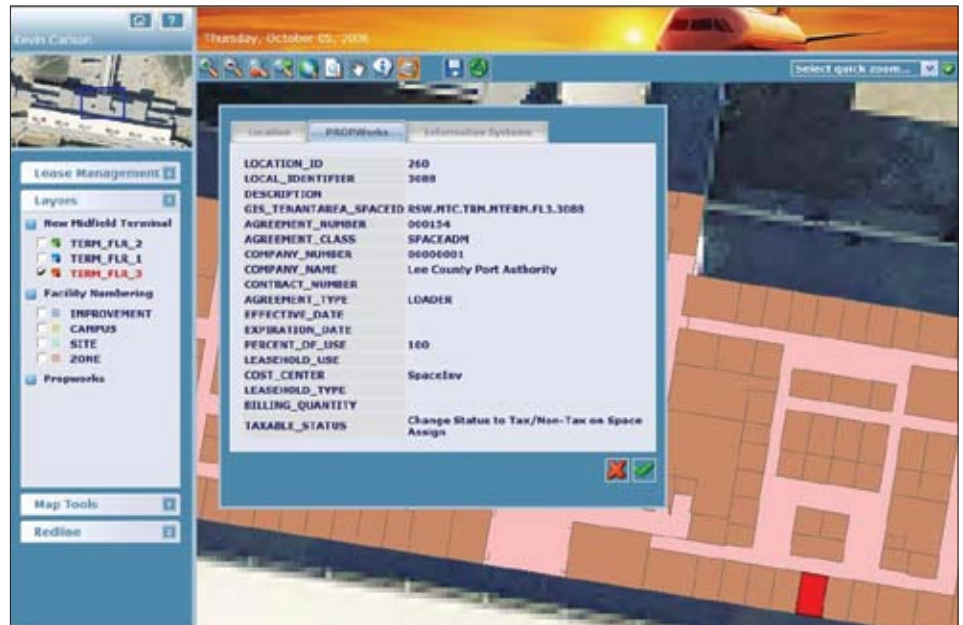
Kevin Carson

Thursday, October 05, 2006

Select quick zoom...

Lease Management

Layers

New Midfield Terminal

TERM_FLR_2

TERM_FLR_1

TERM_FLR_3

Facility Numbering

IMPROVEMENT

CAMPUS

SITE

ZONE

Propworks

Map Tools

Redline

Location | PROPWorks | Information Systems

| | |
|---|---|
| LOCATION_ID | 260 |
| LOCAL_IDENTIFIER | 3088 |
| DESCRIPTION | |
| GIS_TENANTAREA_SPACEID | RSW.MTC.TRM.MTERM.FL3.3088 |
| AGREEMENT_NUMBER | 000154 |
| AGREEMENT_CLASS | SPACEADM |
| COMPANY_NUMBER | 00000001 |
| COMPANY_NAME | Lee County Port Authority |
| CONTRACT_NUMBER | |
| AGREEMENT_TYPE | LOADER |
| EFFECTIVE_DATE | |
| EXPIRATION_DATE | |
| PERCENT_OF_USE | 100 |
| LEASEHOLD_USE | |
| COST_CENTER | SpaceInv |
| LEASEHOLD_TYPE | |
| BILLING_QUANTITY | |
| TAXABLE_STATUS | Change Status to Tax/Non-Tax on Space Assign |